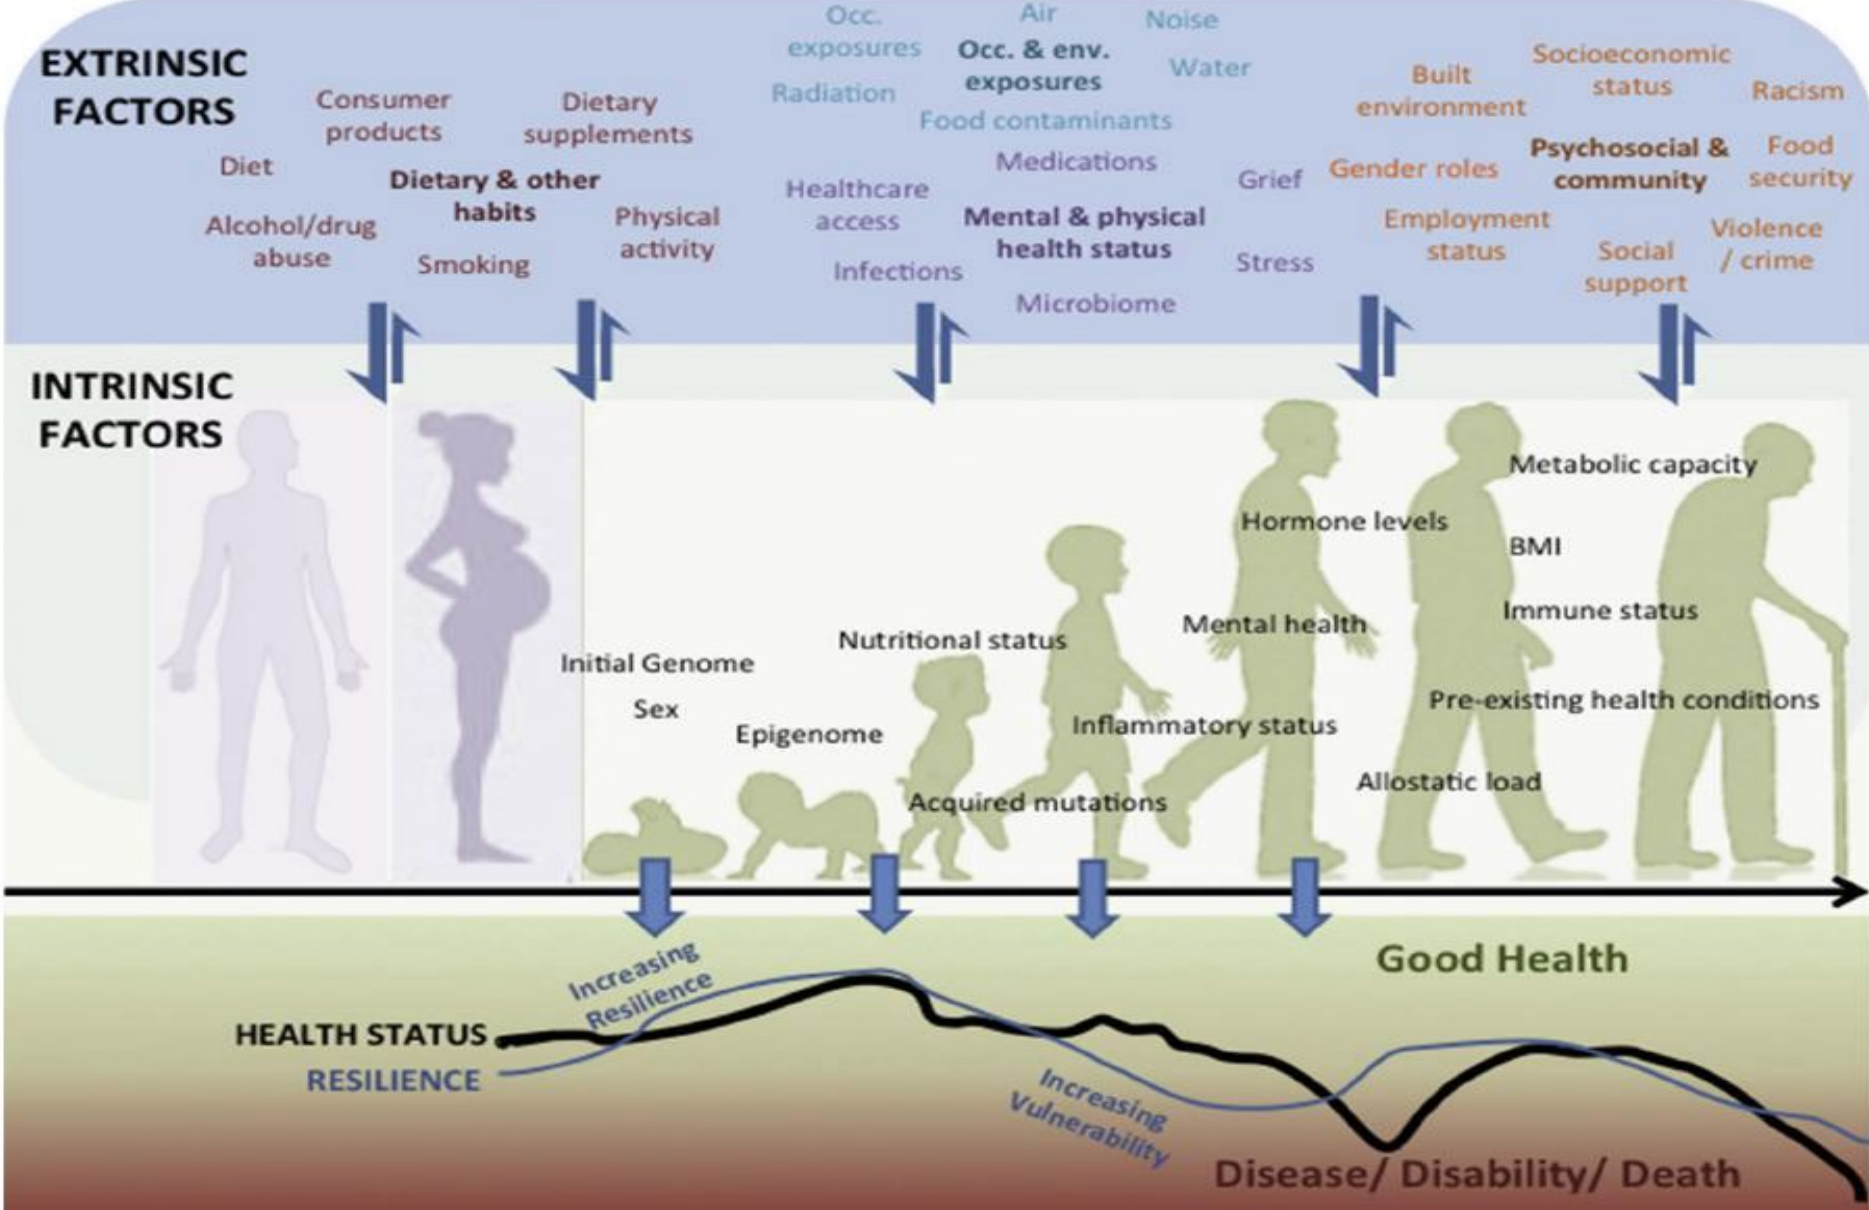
EXTRINSIC FACTORS

Consumer products

Dietary supplements

Diet

Dietary & other habits

Alcohol/drug abuse

Smoking

Physical activity

Occ. exposures

Air

Noise

Occ. & env. exposures

Water

Radiation

Food contaminants

Healthcare access

Medications

Mental & physical health status

Infections

Microbiome

Grief

Stress

Built environment

Socioeconomic status

Racism

Gender roles

Psychosocial & community

Food security

Employment status

Social support

Violence / crime

INTRINSIC FACTORS

Initial Genome

Sex

Epigenome

Nutritional status

Acquired mutations

Inflammatory status

Hormone levels

Mental health

Metabolic capacity

BMI

Immune status

Pre-existing health conditions

Allostatic load

Good Health

Increasing Resilience

HEALTH STATUS

RESILIENCE

Increasing Vulnerability

Disease/ Disability/ Death